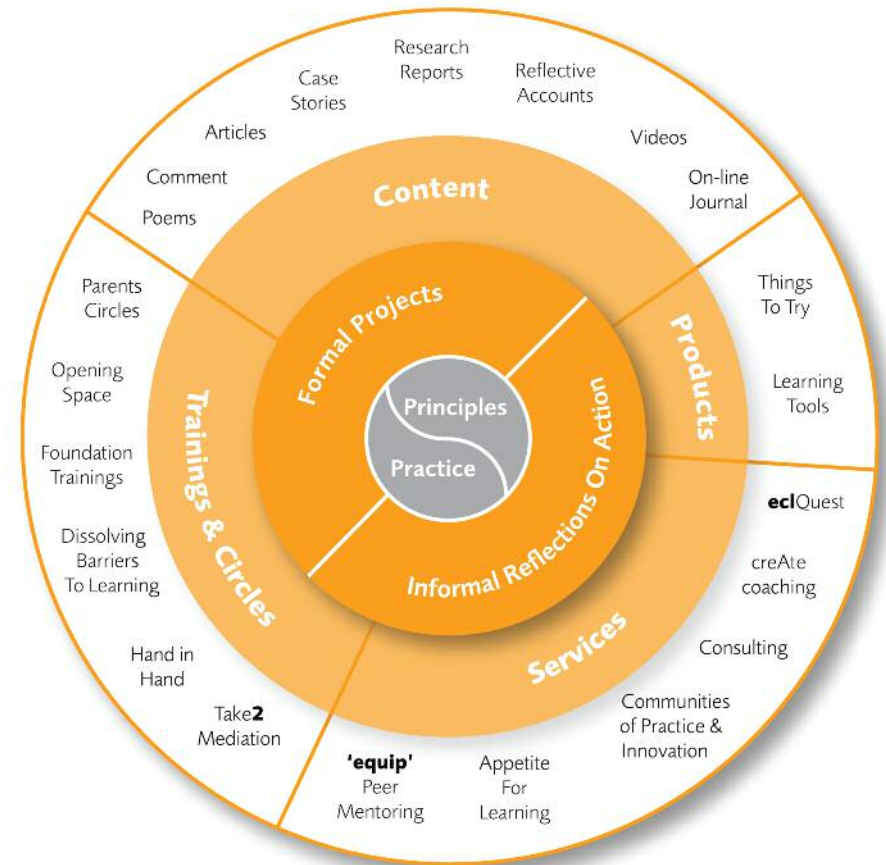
Principles
Practice

Formal Projects
Informal Reflections On Action

Content
Products
Services
Trainings & Circles

Poems
Comment
Articles
Case Stories
Research Reports
Reflective Accounts
Videos
On-line Journal

Things To Try
Learning Tools

eclQuest
creAte coaching
Consulting
Communities of Practice & Innovation
Appetite For Learning
'equip' Peer Mentoring

Take2 Mediation
Hand in Hand
Dissolving Barriers To Learning
Foundation Trainings
Opening Space
Parents Circles